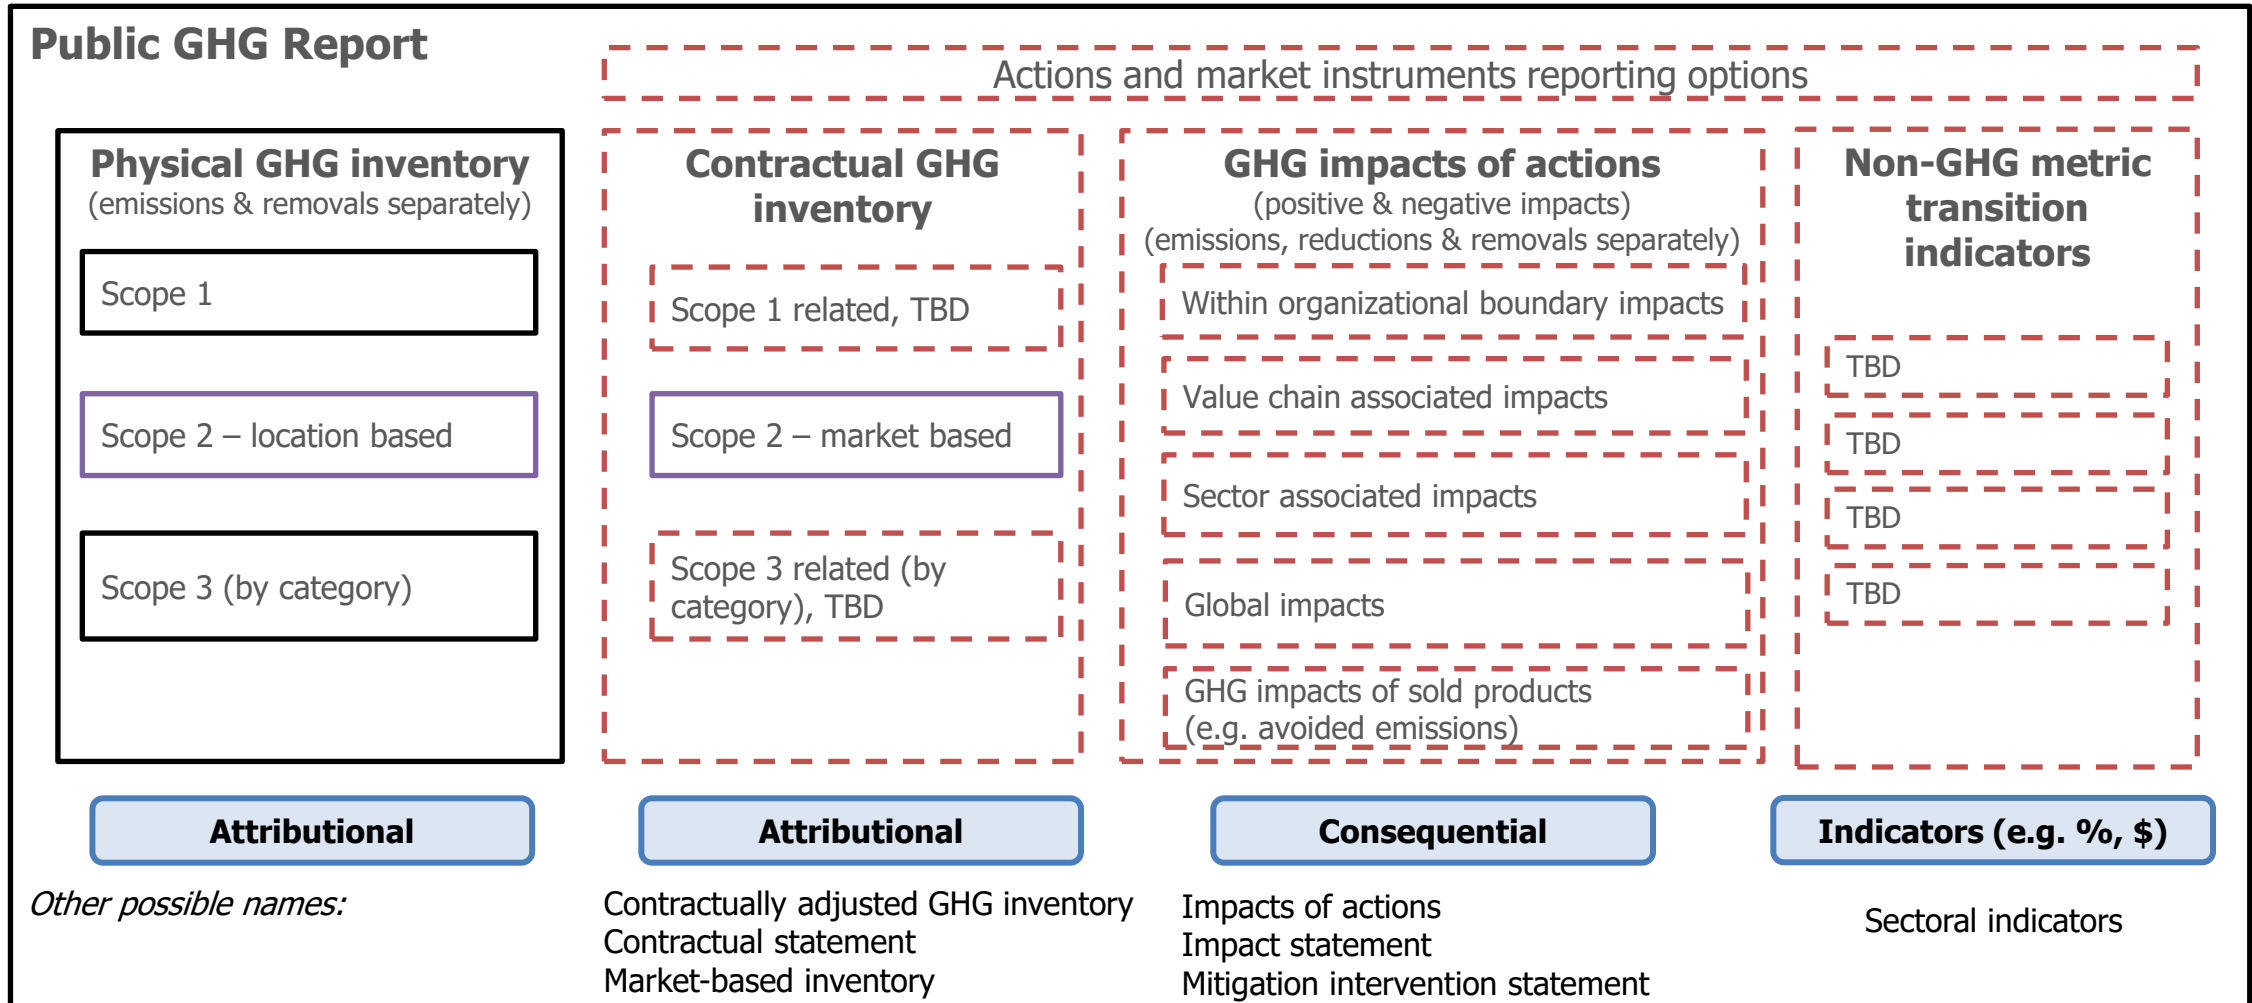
Public GHG Report

Actions and market instruments reporting options

Physical GHG inventory
(emissions & removals separately)

Scope 1

Scope 2 – location based

Scope 3 (by category)

Contractual GHG inventory

Scope 1 related, TBD

Scope 2 – market based

Scope 3 related (by category), TBD

GHG impacts of actions
(positive & negative impacts)
(emissions, reductions & removals separately)

Within organizational boundary impacts

Value chain associated impacts

Sector associated impacts

Global impacts

GHG impacts of sold products (e.g. avoided emissions)

Non-GHG metric transition indicators

TBD

TBD

TBD

TBD

Attributional

Attributional

Consequential

Indicators (e.g. %, $)

Other possible names:

Contractually adjusted GHG inventory
Contractual statement
Market-based inventory

Impacts of actions
Impact statement
Mitigation intervention statement

Sectoral indicators